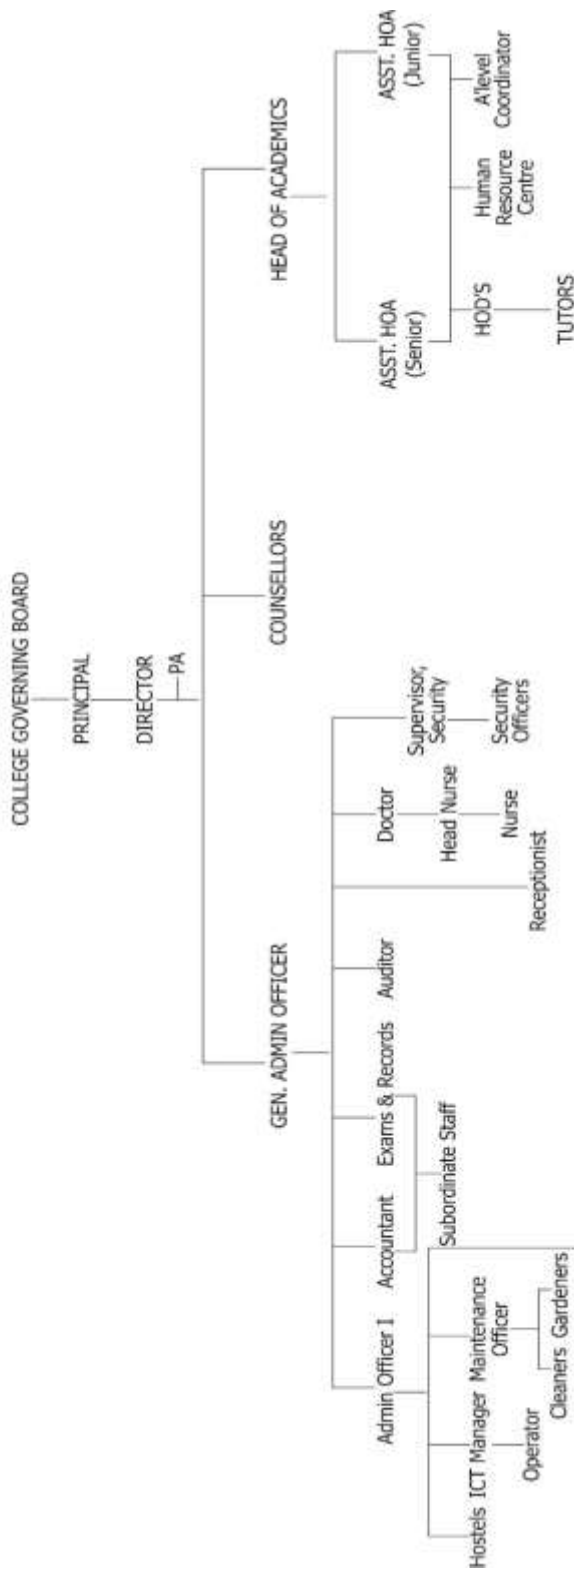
COLLEGE GOVERNING BOARD

PRINCIPAL

DIRECTOR

PA

GEN. ADMIN OFFICER

COUNSELLORS

HEAD OF ACADEMICS

Admin Officer I

Accountant

Exams & Records

Auditor

Doctor

Supervisor, Security

Receptionist

Head Nurse

Nurse

Security Officers

Subordinate Staff

Hostels

ICT Manager

Operator

Maintenance Officer

Cleaners

Gardeners

ASST. HOA (Senior)

ASST. HOA (Junior)

HOD'S

TUTORS

Human Resource Centre

A'level Coordinator